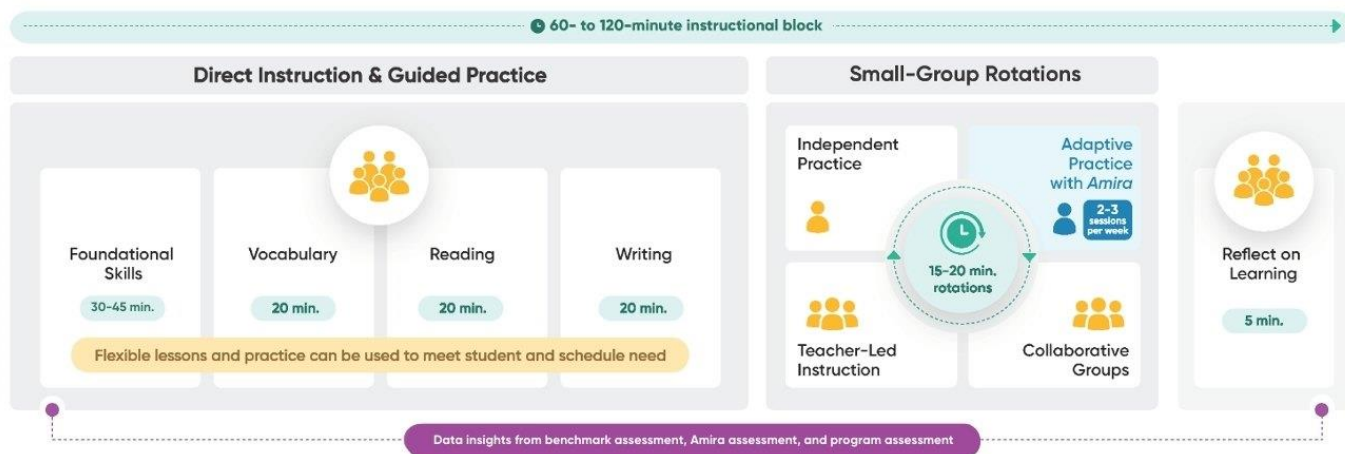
60- to 120-minute instructional block

Direct Instruction & Guided Practice

Foundational Skills
30–45 min.

Vocabulary
20 min.

Reading
20 min.

Writing
20 min.

Flexible lessons and practice can be used to meet student and schedule need

Small-Group Rotations

Independent Practice

Adaptive Practice with *Amira*
2–3 sessions per week

15–20 min. rotations

Teacher-Led Instruction

Collaborative Groups

Reflect on Learning
5 min.

Data insights from benchmark assessment, Amira assessment, and program assessment